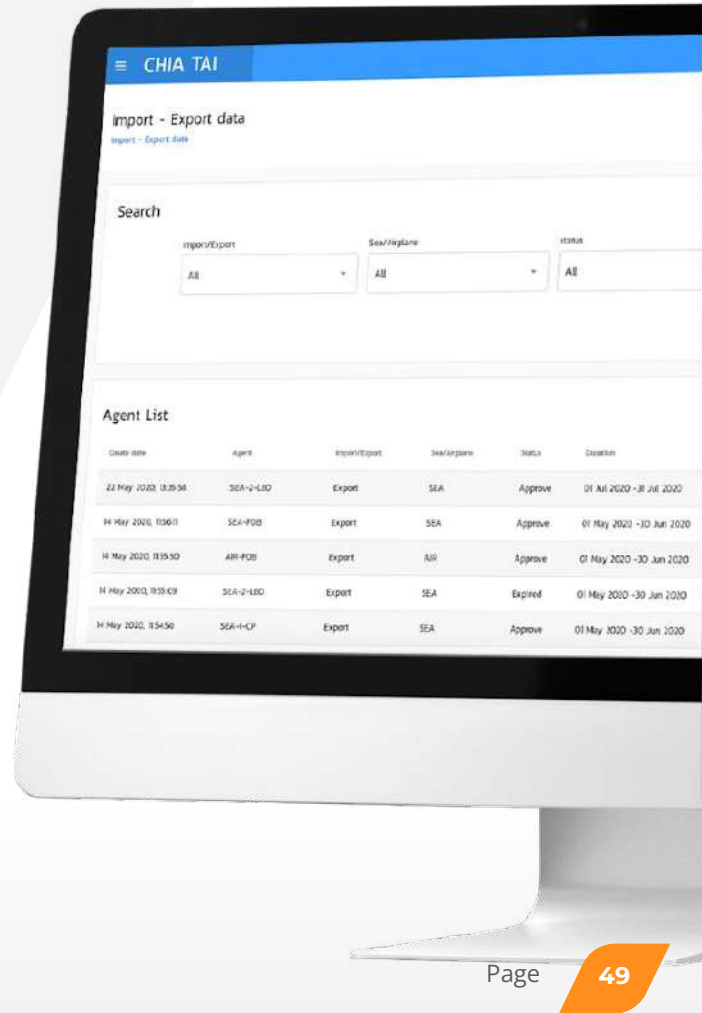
≡ CHIA TAI

Import - Export data
Import - Export data

Search

Import/Export
All

Sea/Airplane
All

status
All

Agent List

| Create date | Agent | Import/Export | Sea/Airplane | Status | Duration |
|---|---|---|---|---|---|
| 22 May 2020, 13:35:58 | SEA-2-LDD | Export | SEA | Approve | 01 Jul 2020 - 31 Jul 2020 |
| 14 May 2020, 11:56:11 | SEA-FOB | Export | SEA | Approve | 01 May 2020 - 30 Jun 2020 |
| 14 May 2020, 11:35:50 | AIR-FOB | Export | AIR | Approve | 01 May 2020 - 30 Jun 2020 |
| 14 May 2020, 11:55:09 | SEA-2-LDD | Export | SEA | Expired | 01 May 2020 - 30 Jun 2020 |
| 14 May 2020, 11:54:50 | SEA-1-CP | Export | SEA | Approve | 01 May 2020 - 30 Jun 2020 |

Page 49